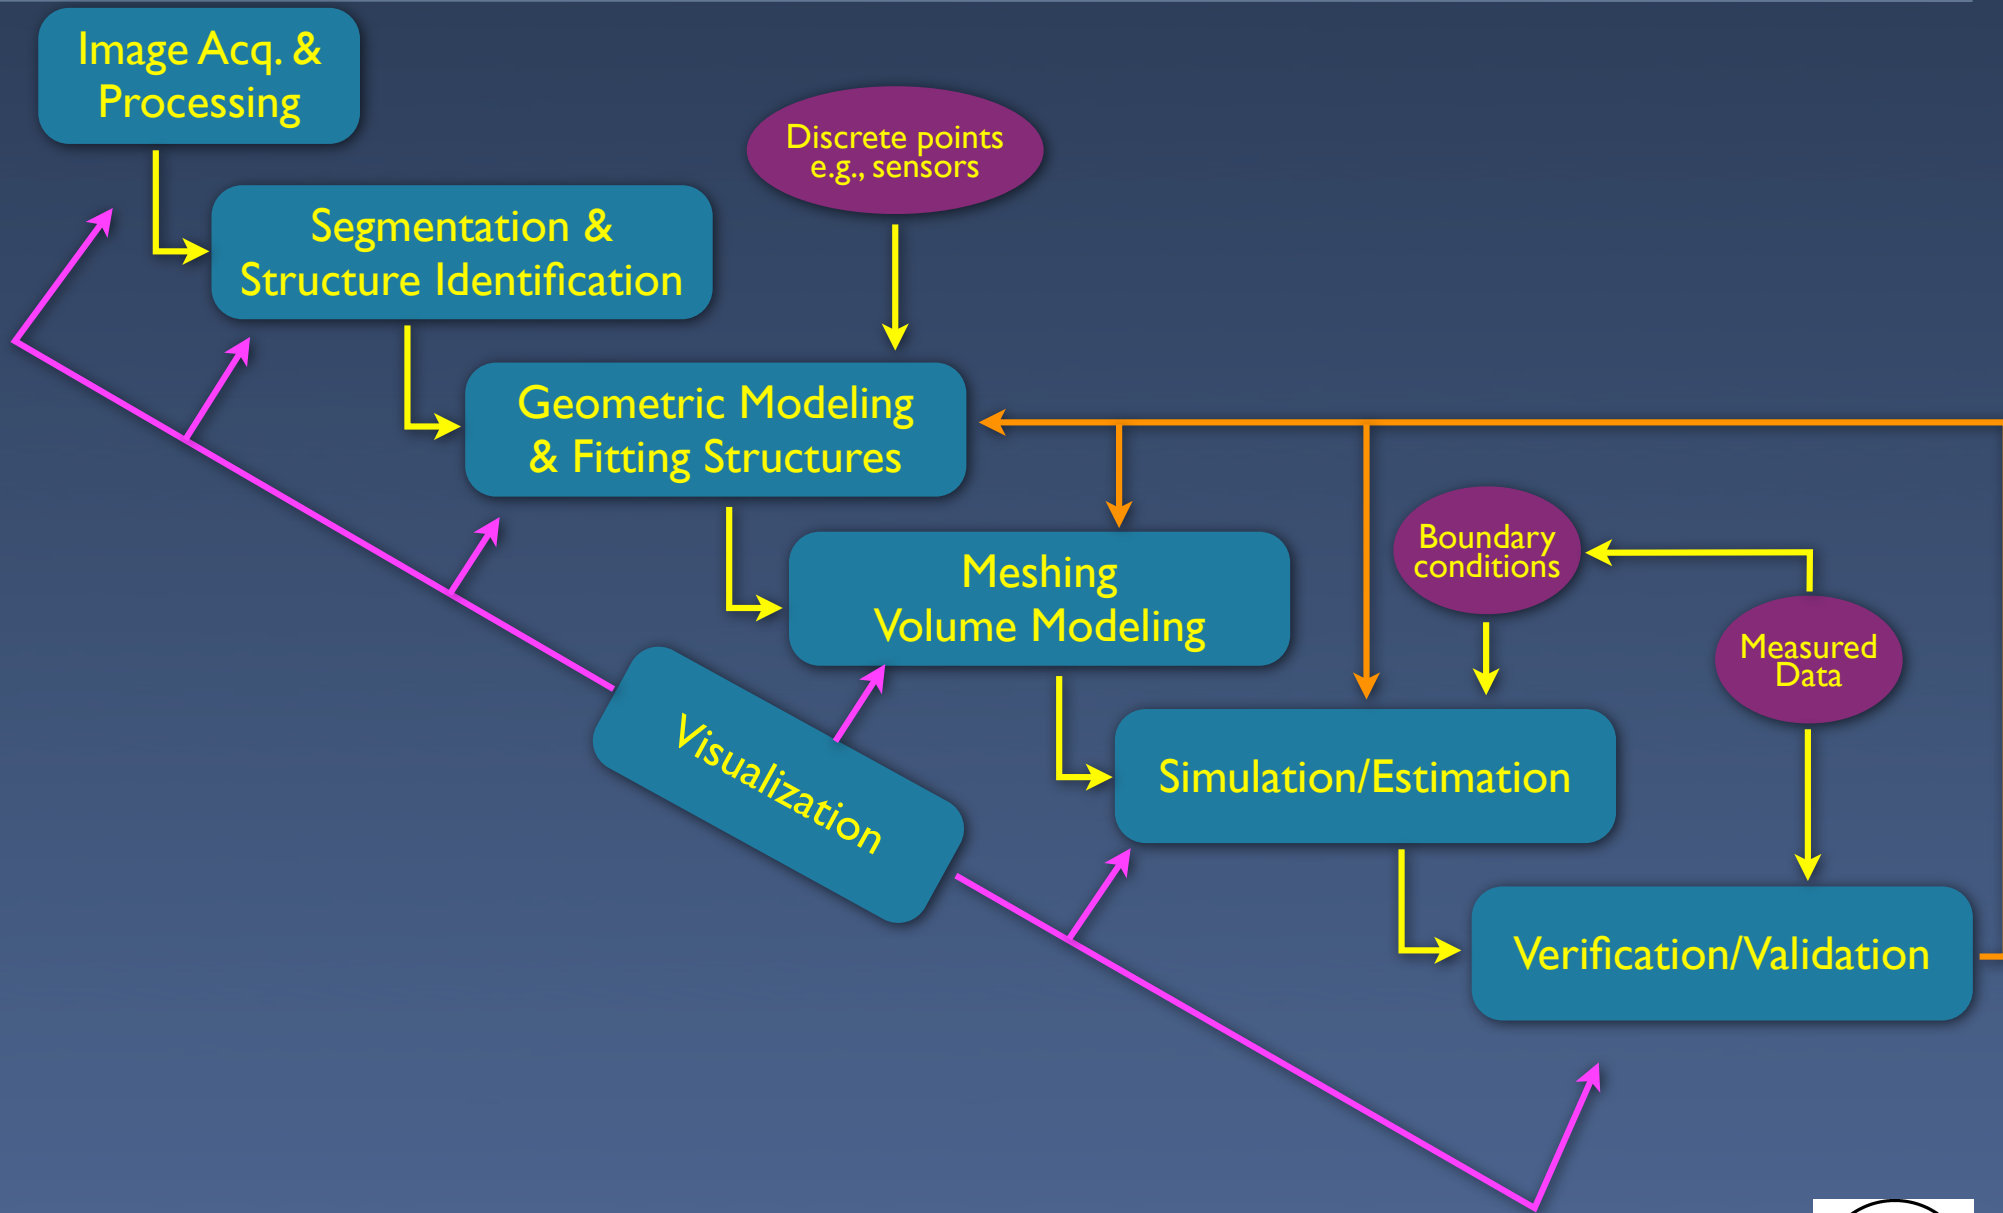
Image Acq. & Processing

Discrete points e.g., sensors

Segmentation & Structure Identification

Geometric Modeling & Fitting Structures

Boundary conditions

Meshing Volume Modeling

Measured Data

Visualization

Simulation/Estimation

Verification/Validation